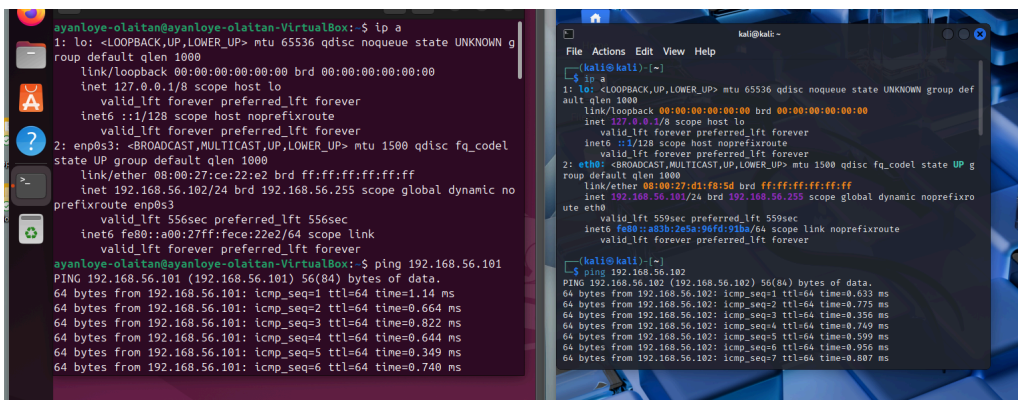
ayanloye-olaitan@ayanloye-olaitan-VirtualBox:~$ ip a
1: lo: <LOOPBACK,UP,LOWER_UP> mtu 65536 qdisc noqueue state UNKNOWN group default qlen 1000
    link/loopback 00:00:00:00:00:00 brd 00:00:00:00:00:00
    inet 127.0.0.1/8 scope host lo
       valid_lft forever preferred_lft forever
    inet6 ::1/128 scope host noprefixroute
       valid_lft forever preferred_lft forever
2: enp0s3: <BROADCAST,MULTICAST,UP,LOWER_UP> mtu 1500 qdisc fq_codel state UP group default qlen 1000
    link/ether 08:00:27:ce:22:e2 brd ff:ff:ff:ff:ff:ff
    inet 192.168.56.102/24 brd 192.168.56.255 scope global dynamic noprefixroute enp0s3
       valid_lft 556sec preferred_lft 556sec
    inet6 fe80::a00:27ff:fece:22e2/64 scope link
       valid_lft forever preferred_lft forever
ayanloye-olaitan@ayanloye-olaitan-VirtualBox:~$ ping 192.168.56.101
PING 192.168.56.101 (192.168.56.101) 56(84) bytes of data.
64 bytes from 192.168.56.101: icmp_seq=1 ttl=64 time=1.14 ms
64 bytes from 192.168.56.101: icmp_seq=2 ttl=64 time=0.664 ms
64 bytes from 192.168.56.101: icmp_seq=3 ttl=64 time=0.822 ms
64 bytes from 192.168.56.101: icmp_seq=4 ttl=64 time=0.644 ms
64 bytes from 192.168.56.101: icmp_seq=5 ttl=64 time=0.349 ms
64 bytes from 192.168.56.101: icmp_seq=6 ttl=64 time=0.740 ms

kali@kali: ~
File Actions Edit View Help
┌──(kali㉿kali)-[~]
└─$ ip a
1: lo: <LOOPBACK,UP,LOWER_UP> mtu 65536 qdisc noqueue state UNKNOWN group default qlen 1000
    link/loopback 00:00:00:00:00:00 brd 00:00:00:00:00:00
    inet 127.0.0.1/8 scope host lo
       valid_lft forever preferred_lft forever
    inet6 ::1/128 scope host noprefixroute
       valid_lft forever preferred_lft forever
2: eth0: <BROADCAST,MULTICAST,UP,LOWER_UP> mtu 1500 qdisc fq_codel state UP group default qlen 1000
    link/ether 08:00:27:d1:f8:5d brd ff:ff:ff:ff:ff:ff
    inet 192.168.56.101/24 brd 192.168.56.255 scope global dynamic noprefixroute eth0
       valid_lft 559sec preferred_lft 559sec
    inet6 fe80::a83b:2e5a:96fd:91ba/64 scope link noprefixroute
       valid_lft forever preferred_lft forever

┌──(kali㉿kali)-[~]
└─$ ping 192.168.56.102
PING 192.168.56.102 (192.168.56.102) 56(84) bytes of data.
64 bytes from 192.168.56.102: icmp_seq=1 ttl=64 time=0.633 ms
64 bytes from 192.168.56.102: icmp_seq=2 ttl=64 time=0.775 ms
64 bytes from 192.168.56.102: icmp_seq=3 ttl=64 time=0.356 ms
64 bytes from 192.168.56.102: icmp_seq=4 ttl=64 time=0.749 ms
64 bytes from 192.168.56.102: icmp_seq=5 ttl=64 time=0.599 ms
64 bytes from 192.168.56.102: icmp_seq=6 ttl=64 time=0.956 ms
64 bytes from 192.168.56.102: icmp_seq=7 ttl=64 time=0.807 ms